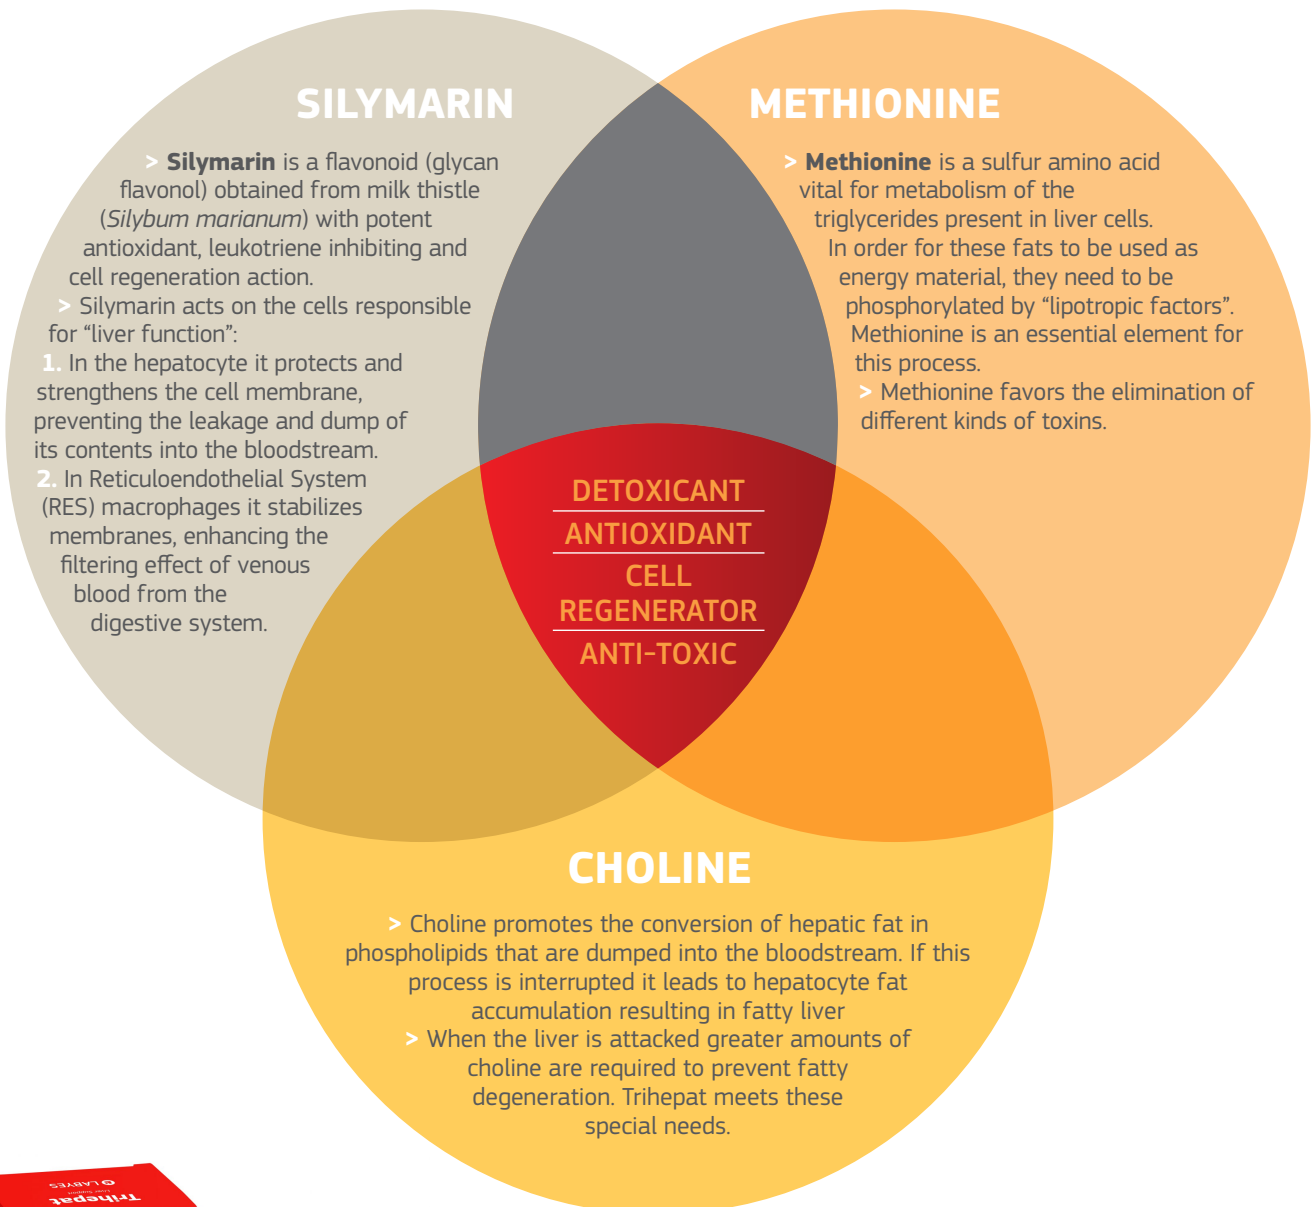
SILYMARIN

> **Silymarin** is a flavonoid (glycan flavonol) obtained from milk thistle (*Silybum marianum*) with potent antioxidant, leukotriene inhibiting and cell regeneration action.

> Silymarin acts on the cells responsible for “liver function”:

1. In the hepatocyte it protects and strengthens the cell membrane, preventing the leakage and dump of its contents into the bloodstream.

2. In Reticuloendothelial System (RES) macrophages it stabilizes membranes, enhancing the filtering effect of venous blood from the digestive system.

METHIONINE

> **Methionine** is a sulfur amino acid vital for metabolism of the triglycerides present in liver cells. In order for these fats to be used as energy material, they need to be phosphorylated by “lipotropic factors”. Methionine is an essential element for this process.

> Methionine favors the elimination of different kinds of toxins.

DETOXICANT
ANTIOXIDANT
CELL REGENERATOR
ANTI-TOXIC

CHOLINE

> Choline promotes the conversion of hepatic fat in phospholipids that are dumped into the bloodstream. If this process is interrupted it leads to hepatocyte fat accumulation resulting in fatty liver

> When the liver is attacked greater amounts of choline are required to prevent fatty degeneration. Trihepat meets these special needs.

Trihepat
LABYES